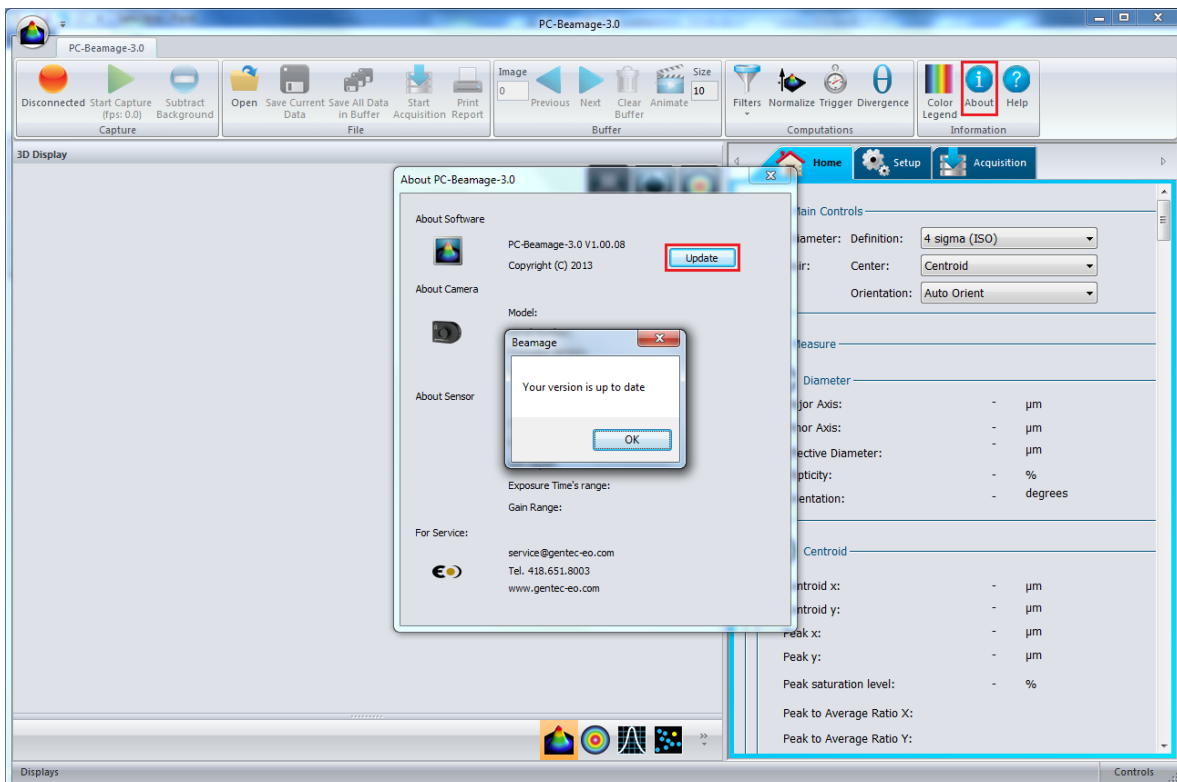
PC-Beamage-3.0

PC-Beamage-3.0

Disconnected Start Capture (fps: 0.0) Subtract Background
Capture

Open Save Current Data Save All Data in Buffer Start Acquisition Print Report
File

Image
0
Previous Next Clear Buffer Animate
Size
10
Buffer

Filters Normalize Trigger Divergence
Computations

Color Legend About Help
Information

3D Display

Home Setup Acquisition

About PC-Beamage-3.0

About Software

PC-Beamage-3.0 V1.00.08
Copyright (C) 2013

Update

About Camera

Model:

About Sensor

Exposure Time's range:
Gain Range:

For Service:

service@gentec-eo.com
Tel. 418.651.8003
www.gentec-eo.com

Beamage

Your version is up to date

OK

Main Controls
Diameter: Definition: 4 sigma (ISO)
Center: Centroid
Orientation: Auto Orient

Measure

Diameter
Major Axis: - µm
Minor Axis: - µm
Effective Diameter: - µm
Ellipticity: - %
Orientation: - degrees

Centroid
Centroid x: - µm
Centroid y: - µm
Peak x: - µm
Peak y: - µm
Peak saturation level: - %
Peak to Average Ratio X:
Peak to Average Ratio Y:

Displays
Controls